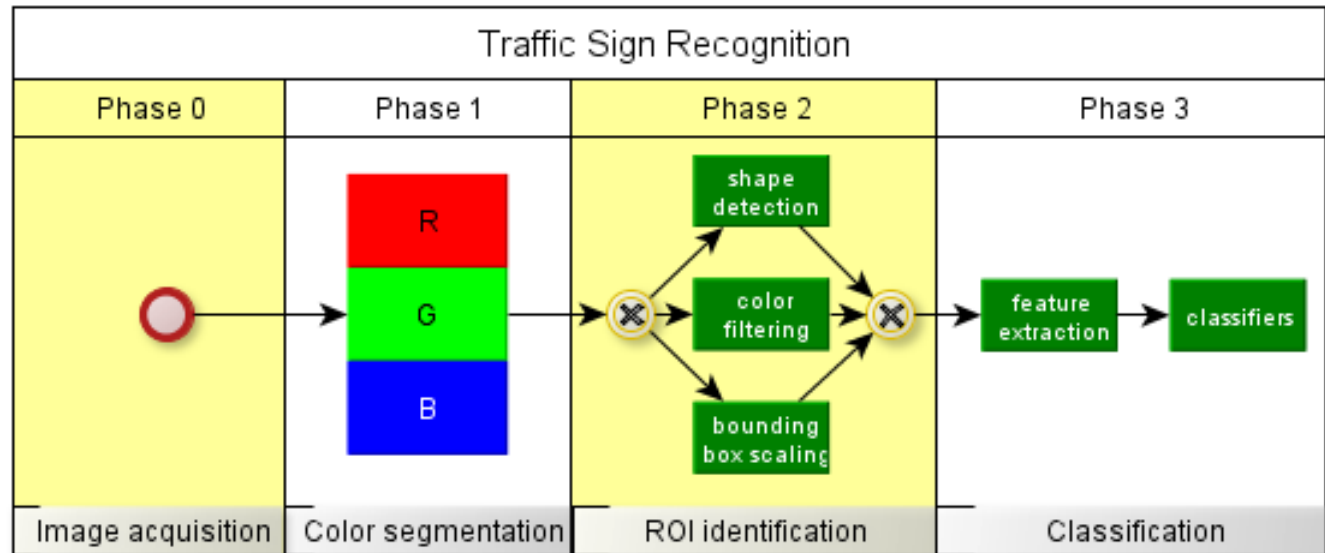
Traffic Sign Recognition

| Phase 0 | Phase 1 | Phase 2 | Phase 3 |
|---|---|---|---|
| | R G B | shape detection, color filtering, bounding box scaling | feature extraction, classifiers |
| Image acquisition | Color segmentation | ROI identification | Classification |